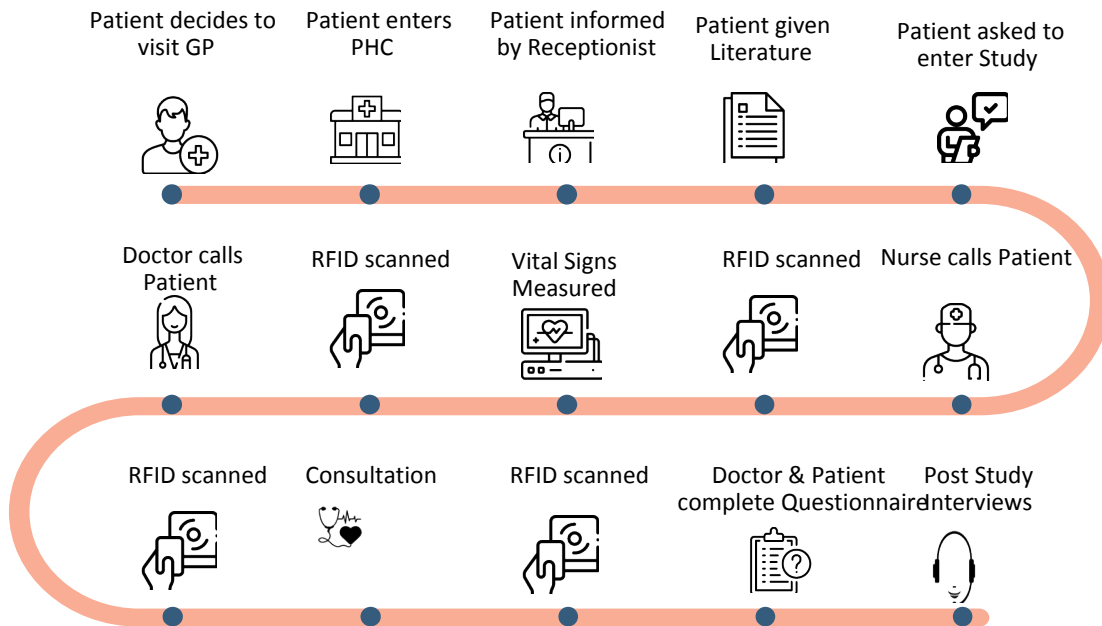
Patient decides to visit GP

Patient enters PHC

Patient informed by Receptionist

Patient given Literature

Patient asked to enter Study

Doctor calls Patient

RFID scanned

Vital Signs Measured

RFID scanned

Nurse calls Patient

RFID scanned

Consultation

RFID scanned

Doctor & Patient complete Questionnaire

Post Study Interviews